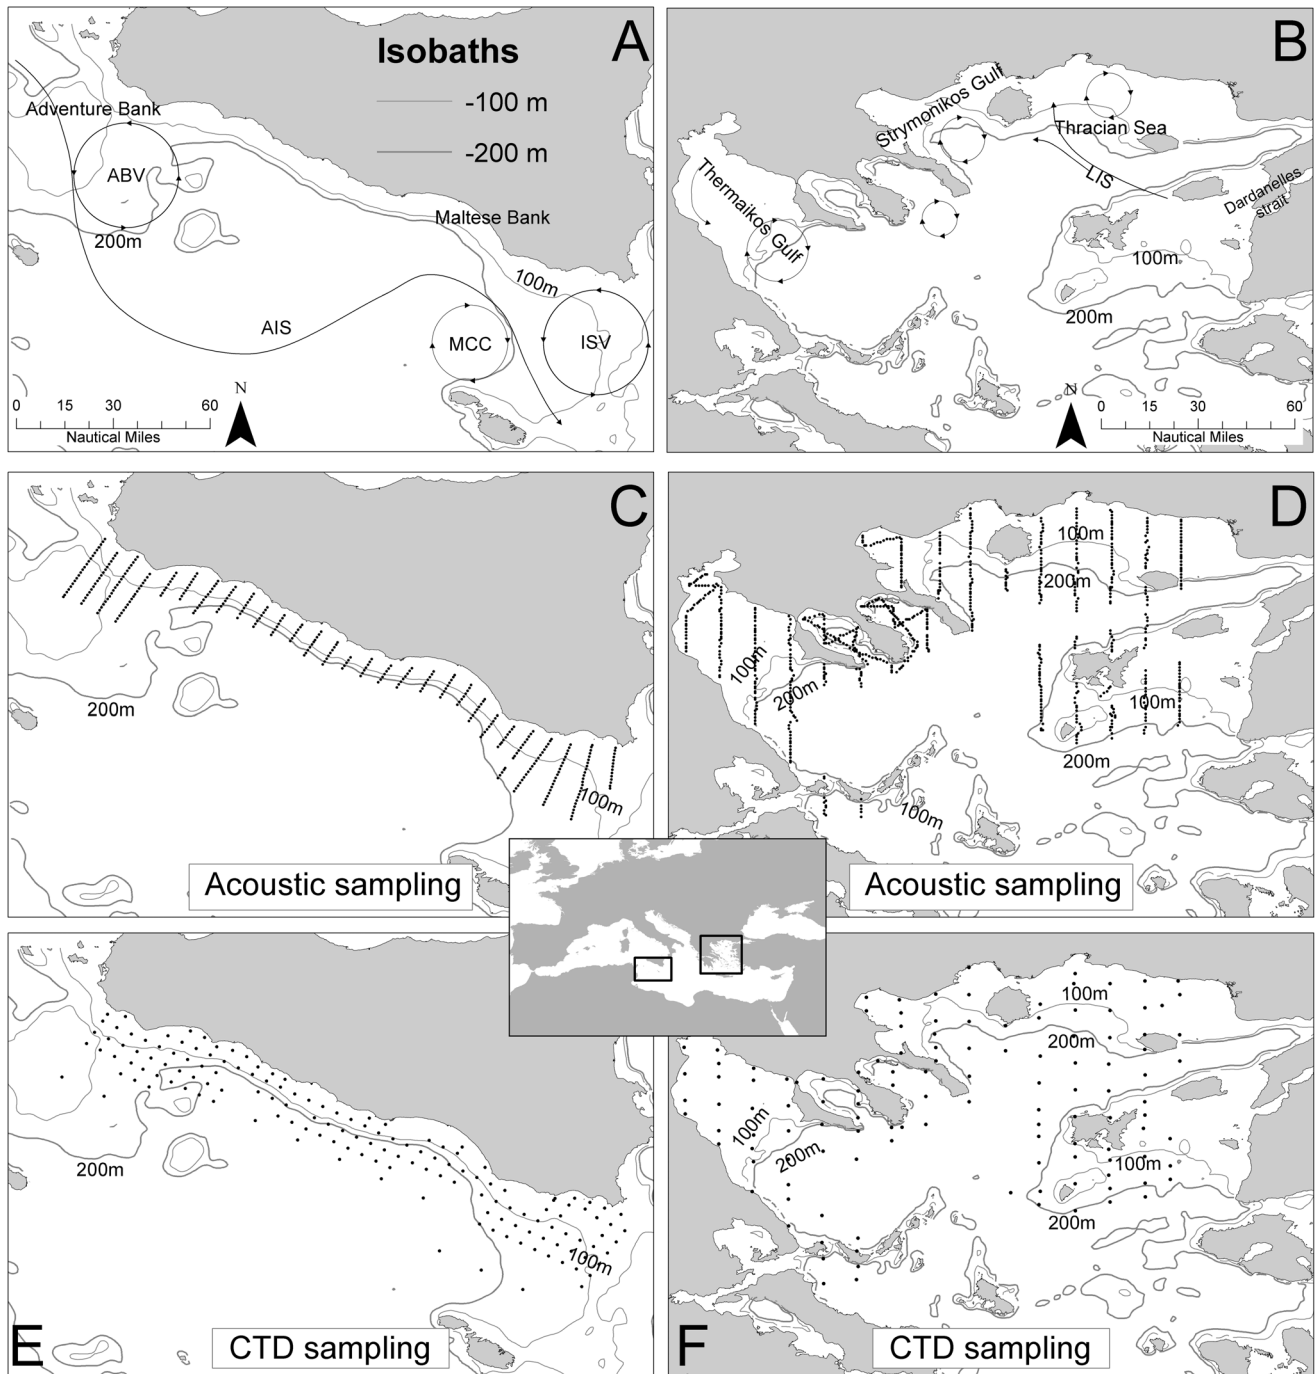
A

Isobaths
-100 m
-200 m

Adventure Bank
ABV
200m
Maltese Bank
100m
AIS
MCC
ISV
N
0 15 30 60
Nautical Miles

B

Strymonikos Gulf
Thracian Sea
LIS
Dardanelles strait
Thermaikos Gulf
100m
200m
N
0 15 30 60
Nautical Miles

C

200m
100m
Acoustic sampling

D

100m
200m
100m
200m
100m
200m
100m
Acoustic sampling

E

200m
100m
CTD sampling

F

100m
200m
100m
200m
100m
200m
CTD sampling